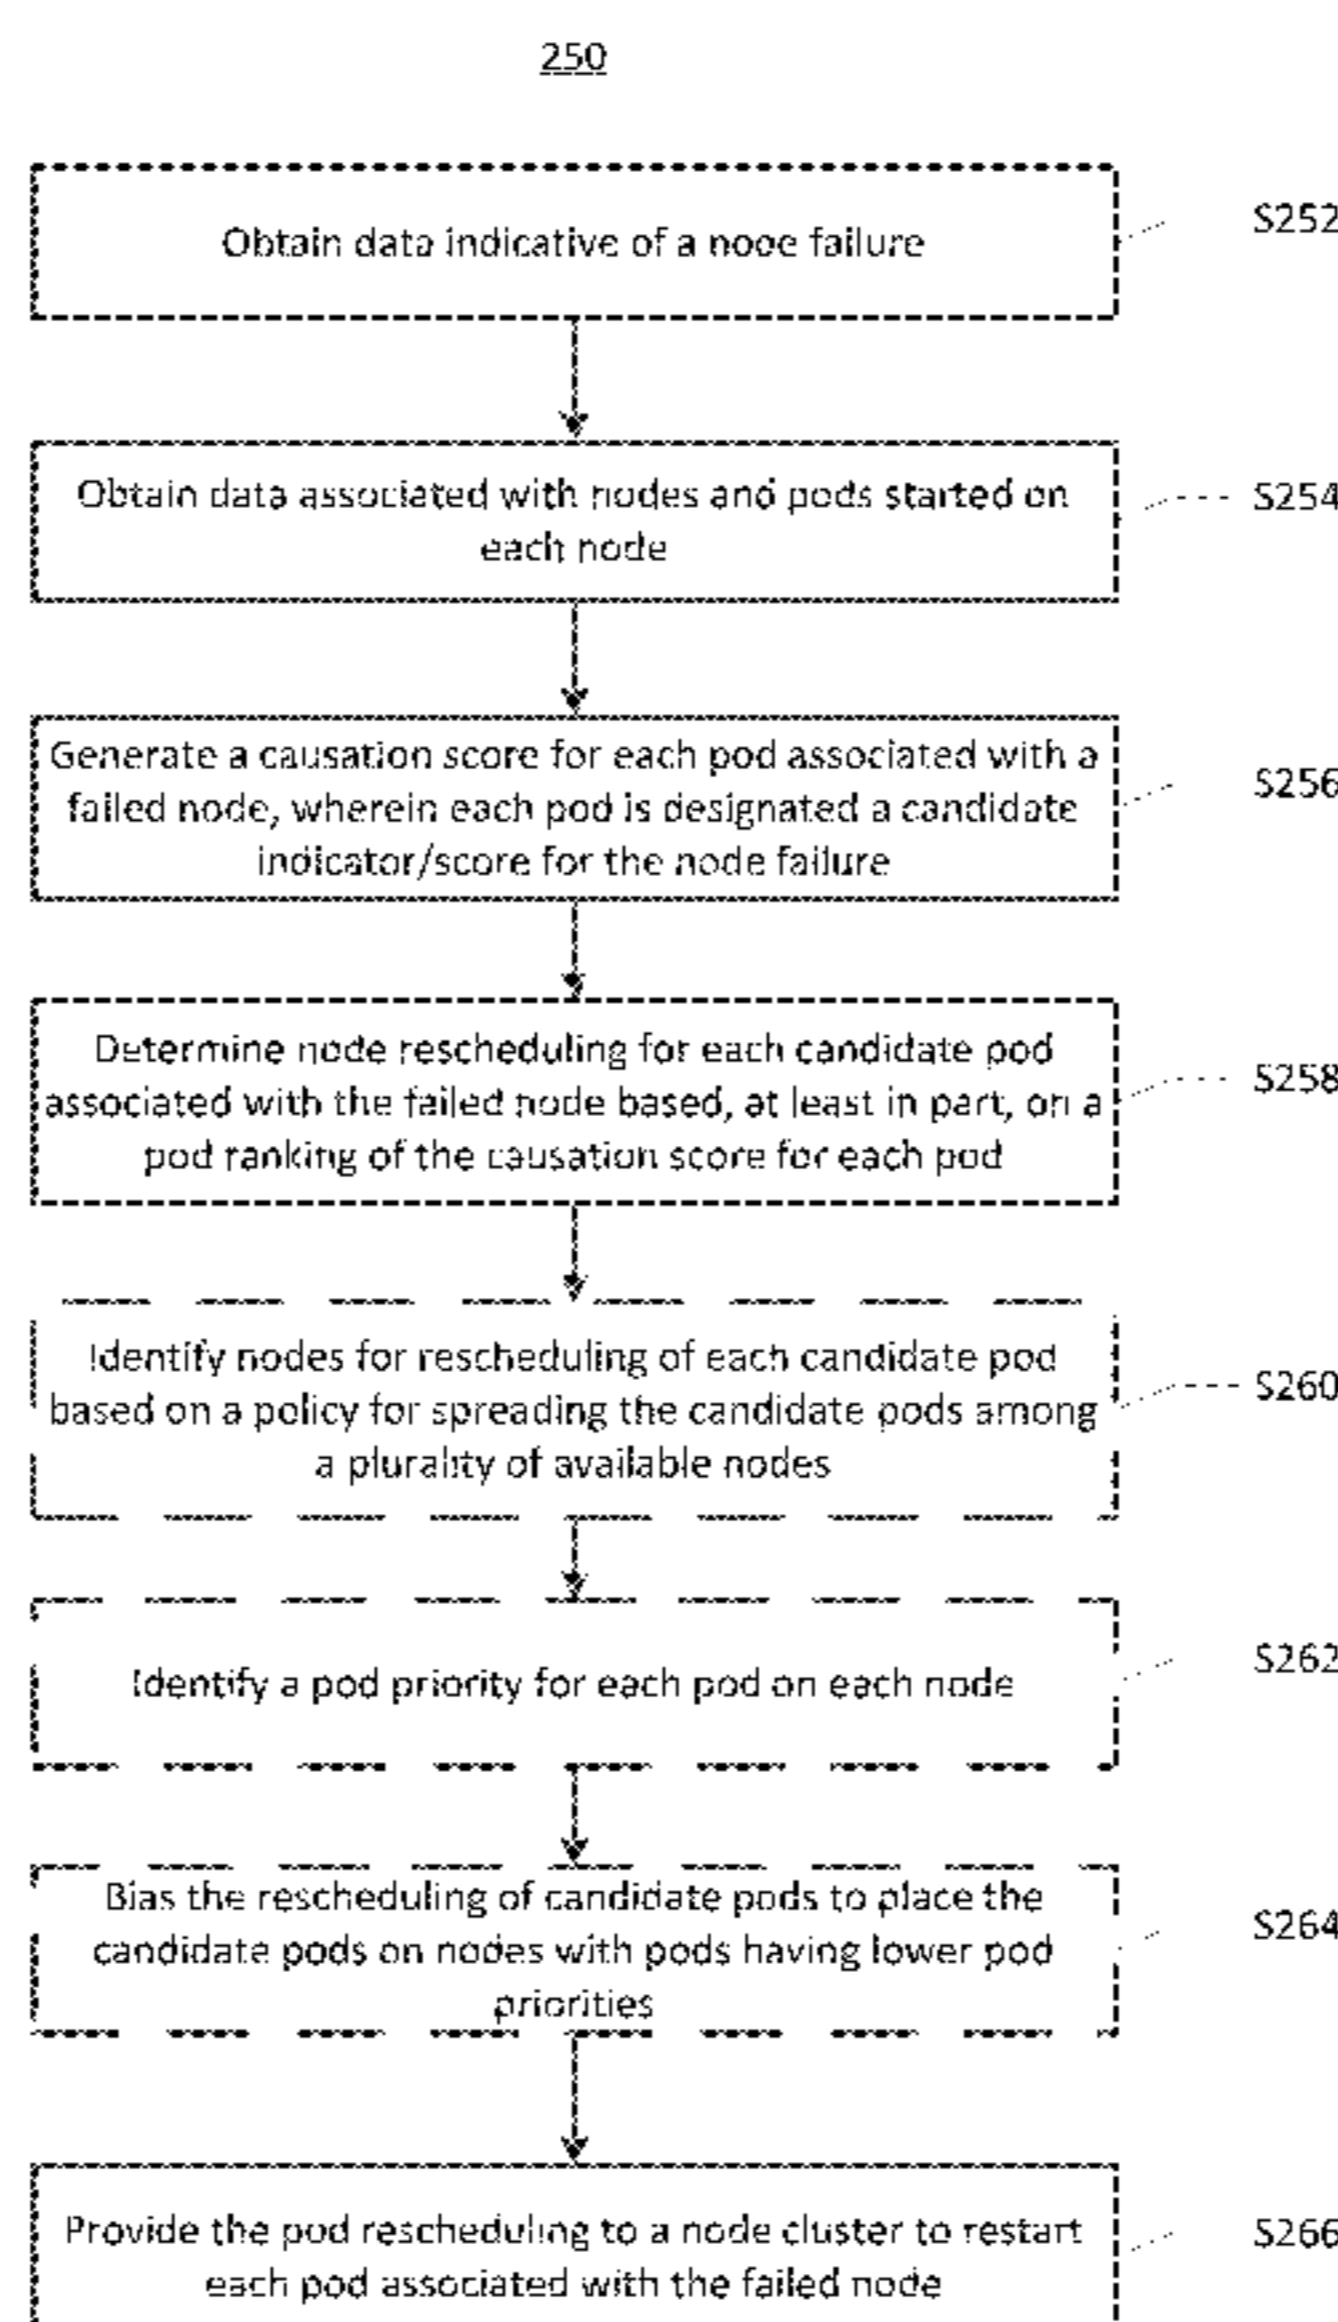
250

Obtain data indicative of a node failure

S252

Obtain data associated with nodes and pods started on each node

S254

Generate a causation score for each pod associated with a failed node, wherein each pod is designated a candidate indicator/score for the node failure

S256

Determine node rescheduling for each candidate pod associated with the failed node based, at least in part, on a pod ranking of the causation score for each pod

S258

Identify nodes for rescheduling of each candidate pod based on a policy for spreading the candidate pods among a plurality of available nodes

S260

Identify a pod priority for each pod on each node

S262

Bias the rescheduling of candidate pods to place the candidate pods on nodes with pods having lower pod priorities

S264

Provide the pod rescheduling to a node cluster to restart each pod associated with the failed node

S266